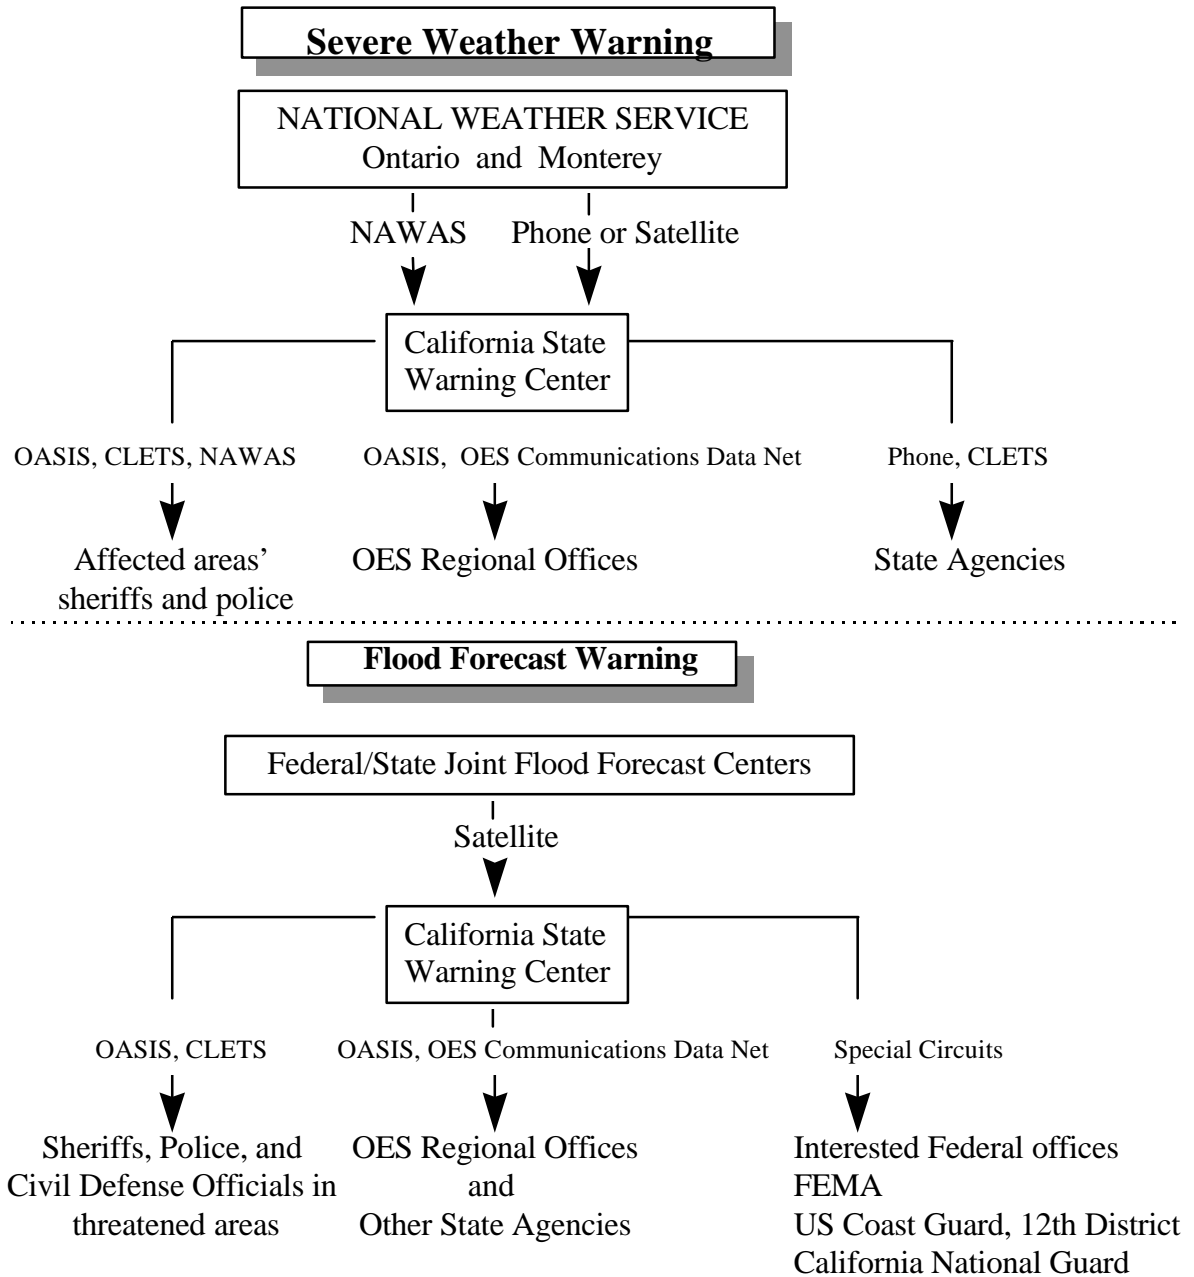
Severe Weather Warning

NATIONAL WEATHER SERVICE
Ontario and Monterey

NAWAS

Phone or Satellite

California State Warning Center

OASIS, CLETS, NAWAS

OASIS, OES Communications Data Net

Phone, CLETS

Affected areas' sheriffs and police

OES Regional Offices

State Agencies

Flood Forecast Warning

Federal/State Joint Flood Forecast Centers

Satellite

California State Warning Center

OASIS, CLETS

OASIS, OES Communications Data Net

Special Circuits

Sheriffs, Police, and Civil Defense Officials in threatened areas

OES Regional Offices and Other State Agencies

Interested Federal offices
FEMA
US Coast Guard, 12th District
California National Guard